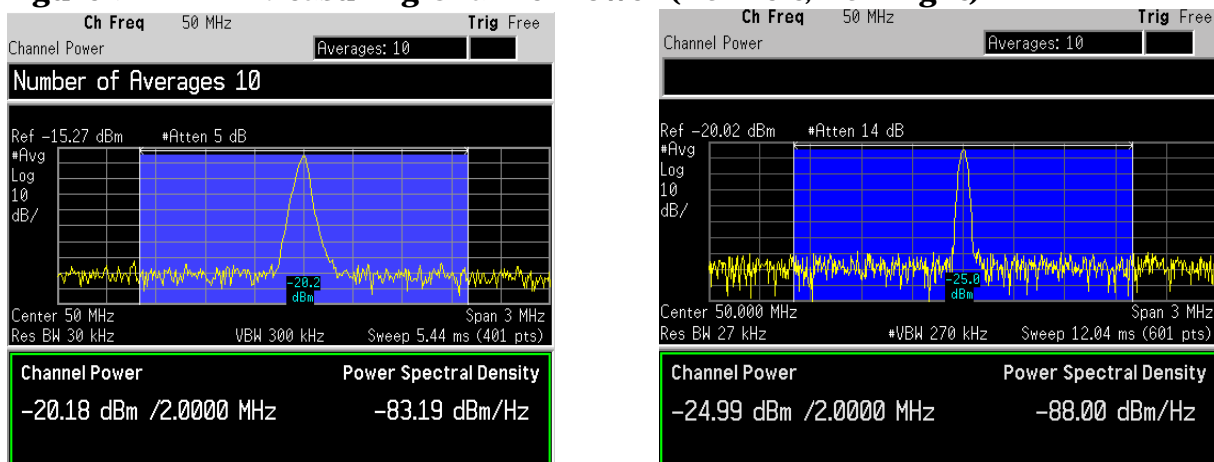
Ch Freq 50 MHz Trig Free
Channel Power Averages: 10
Number of Averages 10
Ref -15.27 dBm #Atten 5 dB
#Avg
Log
10
dB/
-20.2 dBm
Center 50 MHz Span 3 MHz
Res BW 30 kHz VBW 300 kHz Sweep 5.44 ms (401 pts)
Channel Power Power Spectral Density
-20.18 dBm /2.0000 MHz -83.19 dBm/Hz

Ch Freq 50 MHz Trig Free
Channel Power Averages: 10
Ref -20.02 dBm #Atten 14 dB
#Avg
Log
10
dB/
-25.0 dBm
Center 50.000 MHz Span 3 MHz
Res BW 27 kHz #VBW 270 kHz Sweep 12.04 ms (601 pts)
Channel Power Power Spectral Density
-24.99 dBm /2.0000 MHz -88.00 dBm/Hz